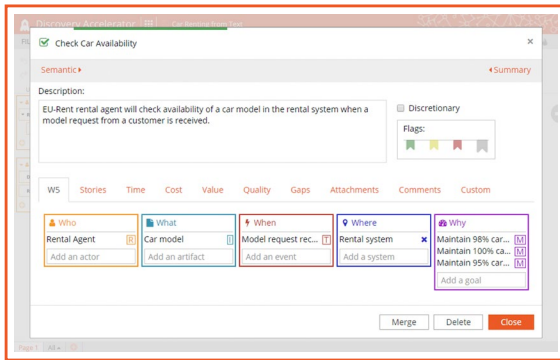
Discovery Accelerator
Car Rentals from Text

Check Car Availability

Semantic ▸
◂ Summary

Description:
EU-Rent rental agent will check availability of a car model in the rental system when a model request from a customer is received.

Discretionary

Flags:

W5 Stories Time Cost Value Quality Gaps Attachments Comments Custom

Who
Rental Agent R
Add an actor

What
Car model I
Add an artifact

When
Model request rec... T
Add an event

Where
Rental system ×
Add a system

Why
Maintain 98% car... M
Maintain 100% car... M
Maintain 95% car... M
Add a goal

Merge Delete Close

Page 1 All